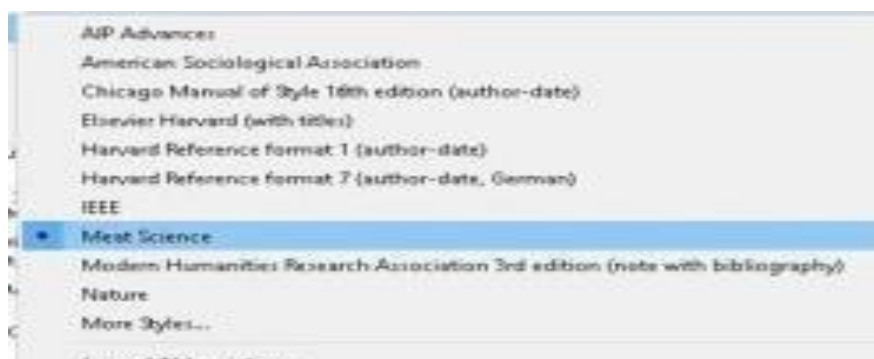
AIP Advances
American Sociological Association
Chicago Manual of Style 16th edition (author-date)
Elsevier Harvard (with titles)
Harvard Reference format 1 (author-date)
Harvard Reference format 7 (author-date, German)
IEEE
Meat Science
Modern Humanities Research Association 3rd edition (note with bibliography)
Nature
More Styles...